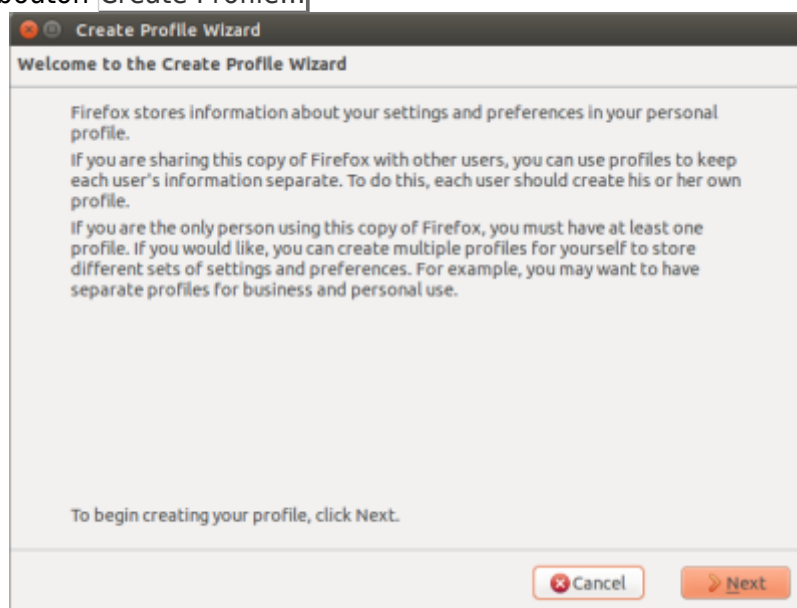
bouton Create Profile...

Create Profile Wizard

Welcome to the Create Profile Wizard

Firefox stores information about your settings and preferences in your personal profile.

If you are sharing this copy of Firefox with other users, you can use profiles to keep each user's information separate. To do this, each user should create his or her own profile.

If you are the only person using this copy of Firefox, you must have at least one profile. If you would like, you can create multiple profiles for yourself to store different sets of settings and preferences. For example, you may want to have separate profiles for business and personal use.

To begin creating your profile, click Next.

Cancel

Next